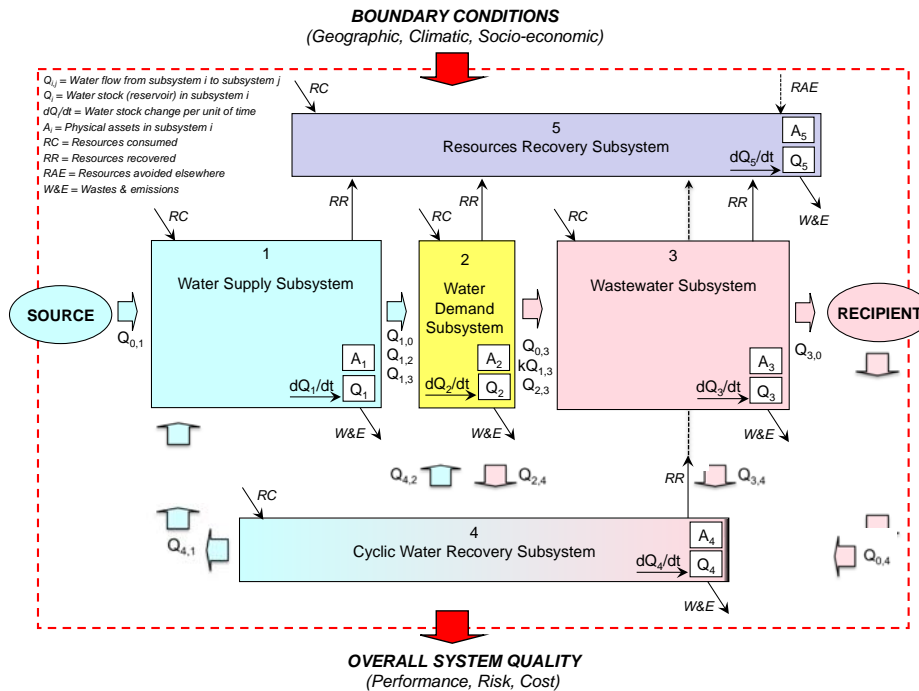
BOUNDARY CONDITIONS
(Geographic, Climatic, Socio-economic)

$Q_{i,j}$ = Water flow from subsystem i to subsystem j
$Q_i$ = Water stock (reservoir) in subsystem i
dQ/dt = Water stock change per unit of time
$A_i$ = Physical assets in subsystem i
RC = Resources consumed
RR = Resources recovered
RAE = Resources avoided elsewhere
W&E = Wastes & emissions

RC

RAE

5
Resources Recovery Subsystem
$A_5$
$dQ_5/dt$
$Q_5$
W&E

RR
RR
RR

RC
RC
RC

1
Water Supply Subsystem
$A_1$
$dQ_1/dt$
$Q_1$

2
Water Demand Subsystem
$A_2$
$dQ_2/dt$
$Q_2$

3
Wastewater Subsystem
$A_3$
$dQ_3/dt$
$Q_3$

SOURCE
$Q_{0,1}$

$Q_{1,0}$
$Q_{1,2}$
$Q_{1,3}$

$Q_{0,3}$
$kQ_{1,3}$
$Q_{2,3}$

RECIPIENT
$Q_{3,0}$

W&E
W&E
W&E

$Q_{4,2}$
$Q_{2,4}$
RR
$Q_{3,4}$

RC

4
Cyclic Water Recovery Subsystem
$A_4$
$dQ_4/dt$
$Q_4$
$Q_{4,1}$
$Q_{0,4}$
W&E

OVERALL SYSTEM QUALITY
(Performance, Risk, Cost)